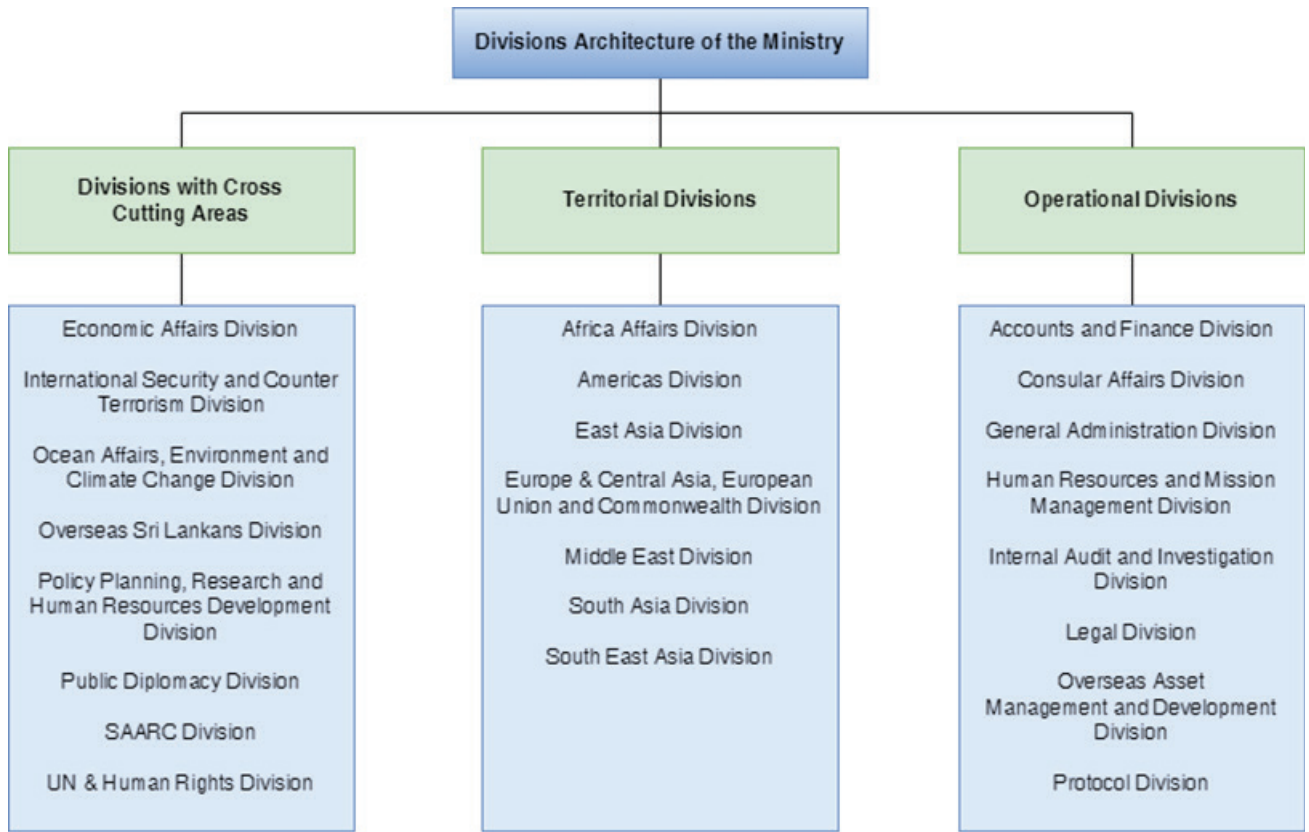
Divisions Architecture of the Ministry

Divisions with Cross Cutting Areas

Economic Affairs Division

International Security and Counter Terrorism Division

Ocean Affairs, Environment and Climate Change Division

Overseas Sri Lankans Division

Policy Planning, Research and Human Resources Development Division

Public Diplomacy Division

SAARC Division

UN & Human Rights Division

Territorial Divisions

Africa Affairs Division

Americas Division

East Asia Division

Europe & Central Asia, European Union and Commonwealth Division

Middle East Division

South Asia Division

South East Asia Division

Operational Divisions

Accounts and Finance Division

Consular Affairs Division

General Administration Division

Human Resources and Mission Management Division

Internal Audit and Investigation Division

Legal Division

Overseas Asset Management and Development Division

Protocol Division